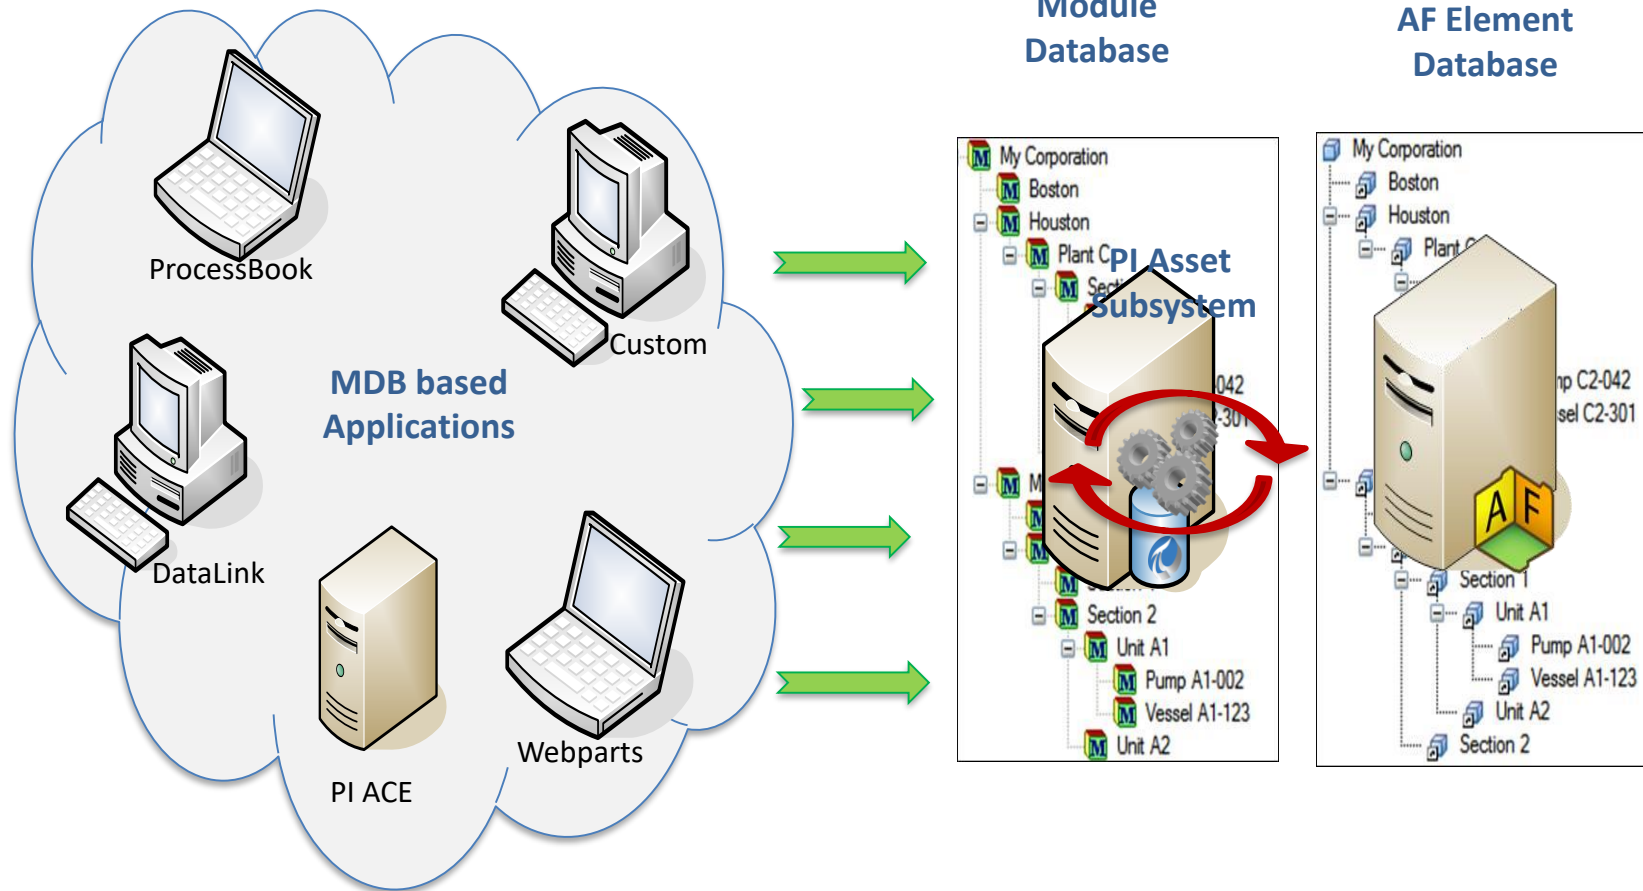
ProcessBook

Custom

MDB based Applications

DataLink

PI ACE

Webparts

Module Database

My Corporation
Boston
Houston
Plant C
Sec
042
301
M
Section 2
Unit A1
Pump A1-002
Vessel A1-123
Unit A2

PI Asset Subsystem

AF Element Database

My Corporation
Boston
Houston
Plant
np C2-042
sel C2-301
A F
Section 1
Unit A1
Pump A1-002
Vessel A1-123
Unit A2
Section 2